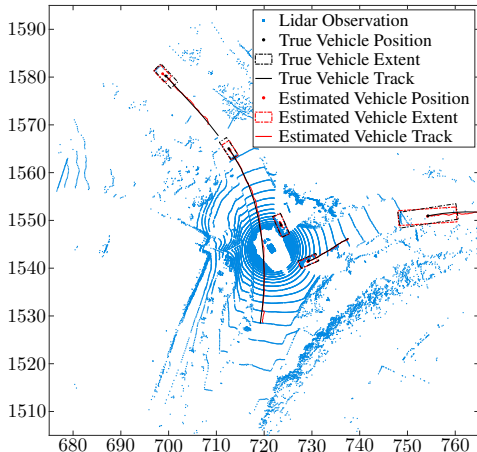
Lidar Observation
True Vehicle Position
True Vehicle Extent
True Vehicle Track
Estimated Vehicle Position
Estimated Vehicle Extent
Estimated Vehicle Track

1590
1580
1570
1560
1550
1540
1530
1520
1510

680 690 700 710 720 730 740 750 760